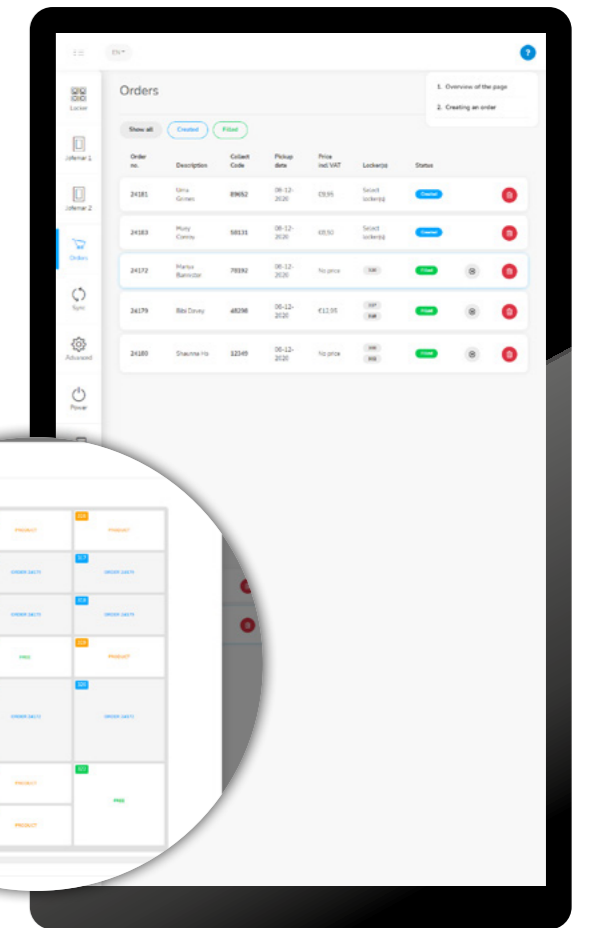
EN

Locker

Joferrar 1

Joferrar 2

Orders

Sync

Advanced

Power

Orders

1. Overview of the page

2. Creating an order

Show all

Created

Filled

| Order no. | Description | Collect Code | Pickup date | Price incl VAT | Locker(s) | Status |
|---|---|---|---|---|---|---|
| 24181 | Gina Gomes | 89652 | 08-12-2020 | €8,95 | Select locker(s) | Created |
| 24183 | Mony Comou | 58131 | 08-12-2020 | €8,50 | Select locker(s) | Created |
| 24172 | Marius Bannister | 78192 | 08-12-2020 | No price | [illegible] | Filled |
| 24179 | Bibi Davey | 48298 | 08-12-2020 | €12,95 | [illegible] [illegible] | Filled |
| 24180 | Shaunna Ho | 12345 | 08-12-2020 | No price | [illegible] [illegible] | Filled |

PRODUCT

PRODUCT

ORDER 24179

ORDER 24179

ORDER 24179

ORDER 24179

PINS

PRODUCT

ORDER 24172

ORDER 24172

PRODUCT

PINS

PRODUCT